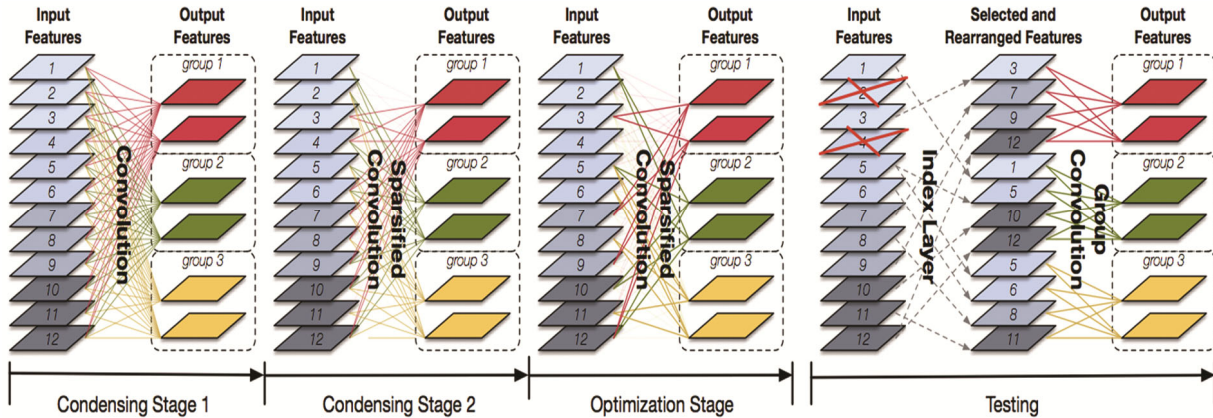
Input Features

Output Features

group 1

group 2

group 3

1
2
3
4
5
6
7
8
9
10
11
12

Convolution

Condensing Stage 1

Input Features

Output Features

group 1

group 2

group 3

1
2
3
4
5
6
7
8
9
10
11
12

Sparsified Convolution

Condensing Stage 2

Input Features

Output Features

group 1

group 2

group 3

1
2
3
4
5
6
7
8
9
10
11
12

Sparsified Convolution

Optimization Stage

Input Features

Selected and Rearranged Features

Output Features

group 1

group 2

group 3

1
2
3
4
5
6
7
8
9
10
11
12

Index Layer

3
7
9
12
1
5
10
12
5
6
8
11

Group Convolution

Testing